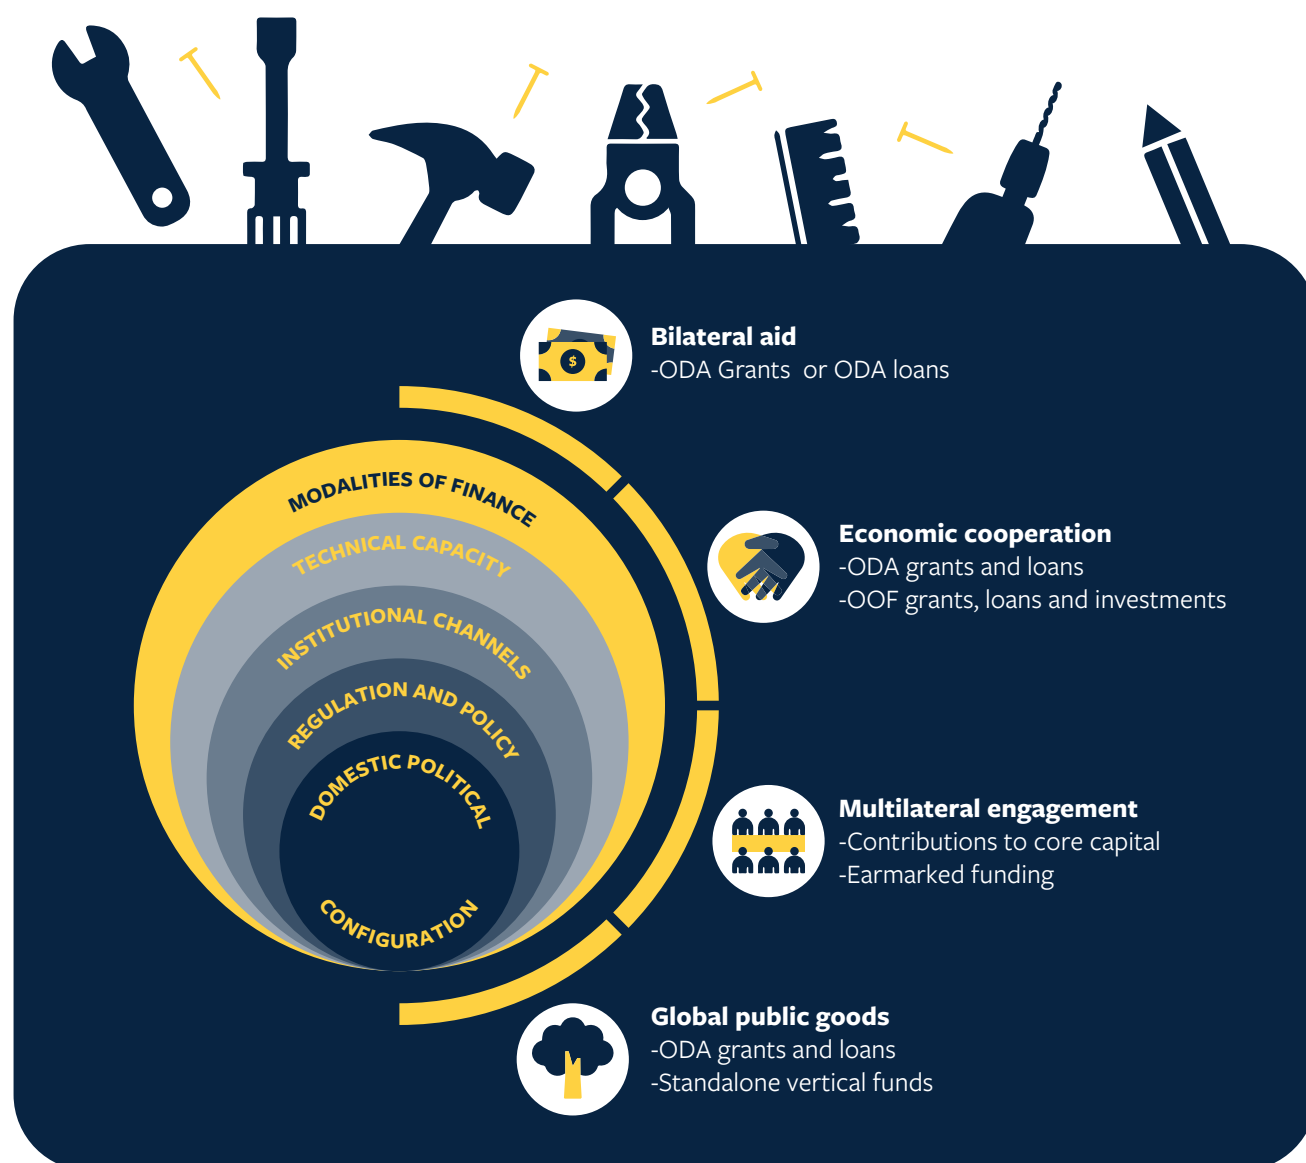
Bilateral aid
-ODA Grants or ODA loans

MODALITIES OF FINANCE
TECHNICAL CAPACITY
INSTITUTIONAL CHANNELS
REGULATION AND POLICY
DOMESTIC POLITICAL
CONFIGURATION

Economic cooperation
-ODA grants and loans
-OOF grants, loans and investments

Multilateral engagement
-Contributions to core capital
-Earmarked funding

Global public goods
-ODA grants and loans
-Standalone vertical funds